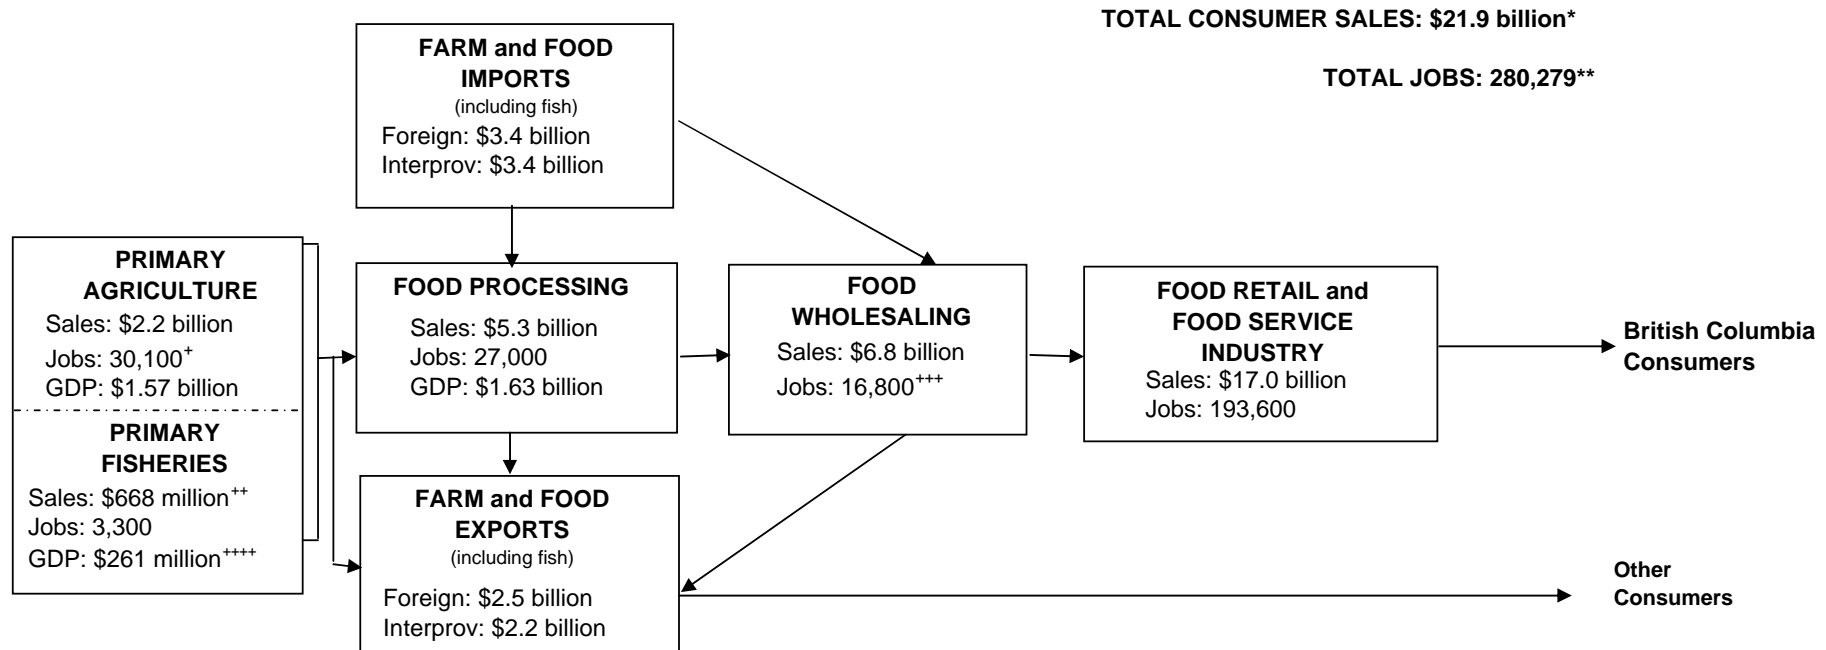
TOTAL CONSUMER SALES: $21.9 billion*

TOTAL JOBS: 280,279**

FARM and FOOD IMPORTS
(including fish)
Foreign: $3.4 billion
Interprov: $3.4 billion

PRIMARY AGRICULTURE
Sales: $2.2 billion
Jobs: 30,100$^{+}$
GDP: $1.57 billion

PRIMARY FISHERIES
Sales: $668 million$^{++}$
Jobs: 3,300
GDP: $261 million$^{++++}$

FOOD PROCESSING
Sales: $5.3 billion
Jobs: 27,000
GDP: $1.63 billion

FOOD WHOLESALING
Sales: $6.8 billion
Jobs: 16,800$^{+++}$

FOOD RETAIL and FOOD SERVICE INDUSTRY
Sales: $17.0 billion
Jobs: 193,600

British Columbia Consumers

FARM and FOOD EXPORTS
(including fish)
Foreign: $2.5 billion
Interprov: $2.2 billion

Other Consumers